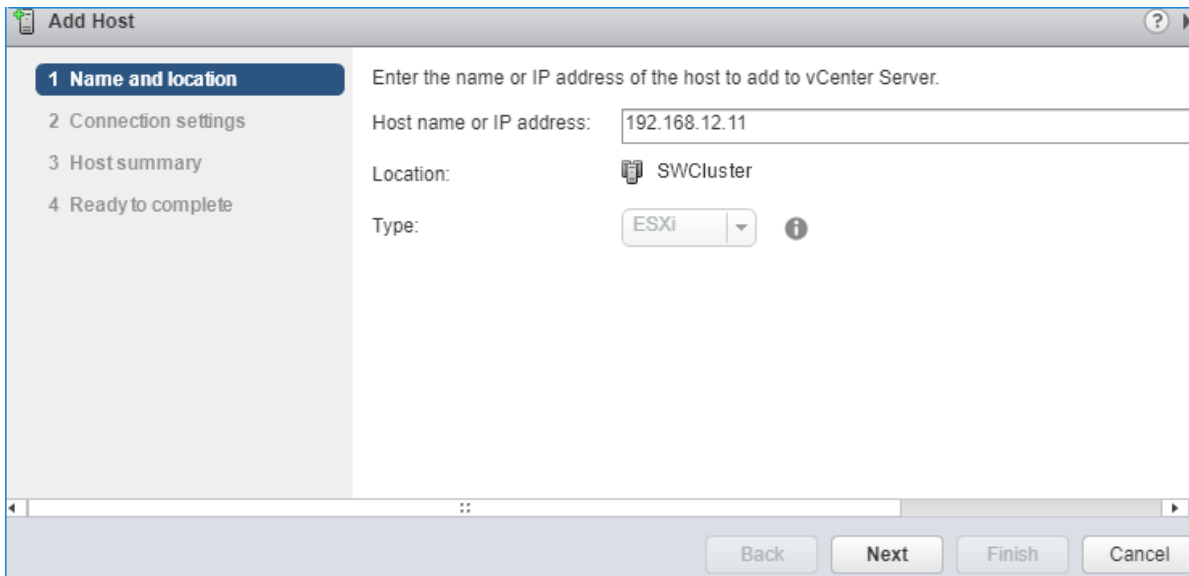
Add Host

1 Name and location
2 Connection settings
3 Host summary
4 Ready to complete

Enter the name or IP address of the host to add to vCenter Server.

Host name or IP address: 192.168.12.11

Location: SWCluster

Type: ESXi

Back Next Finish Cancel